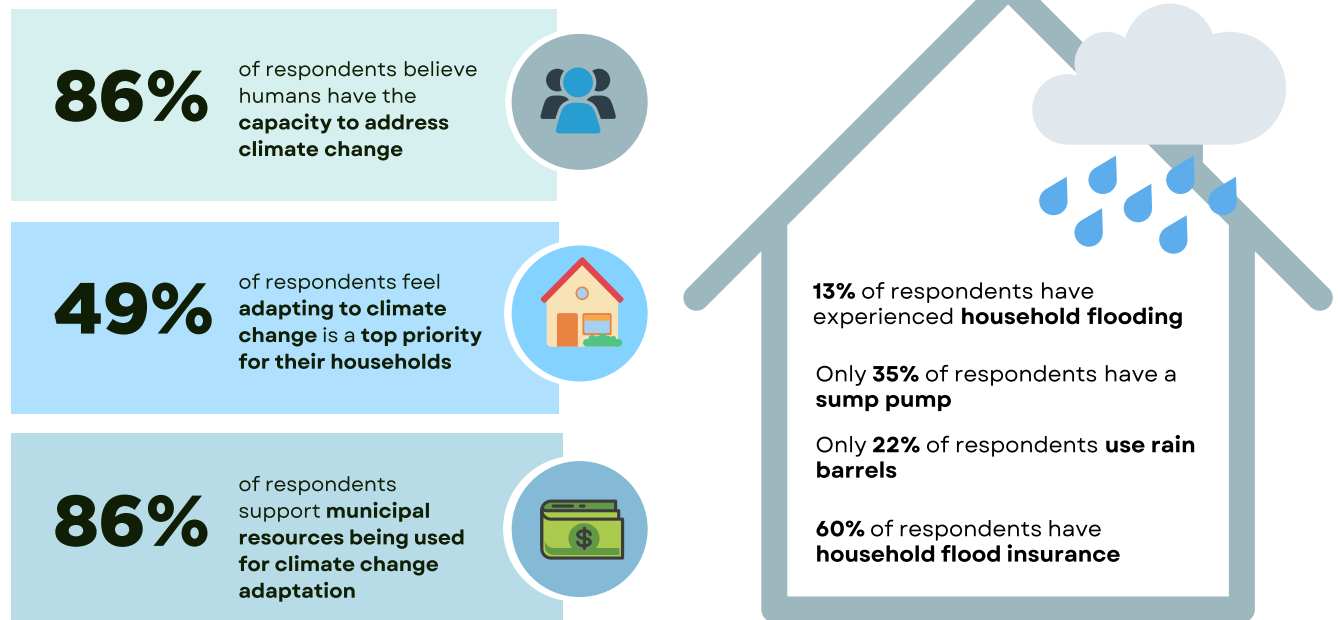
86%

of respondents believe humans have the capacity to address climate change

49%

of respondents feel adapting to climate change is a top priority for their households

86%

of respondents support municipal resources being used for climate change adaptation

$

13% of respondents have experienced household flooding

Only 35% of respondents have a sump pump

Only 22% of respondents use rain barrels

60% of respondents have household flood insurance